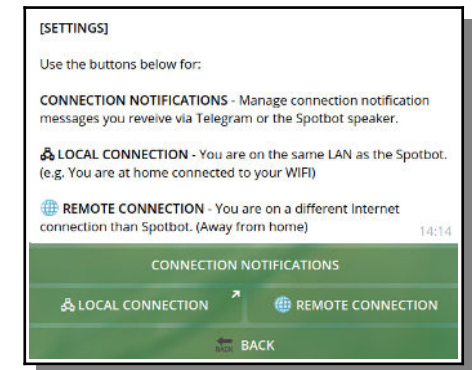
[SETTINGS]

Use the buttons below for:

CONNECTION NOTIFICATIONS - Manage connection notification messages you reveive via Telegram or the Spotbot speaker.

LOCAL CONNECTION - You are on the same LAN as the Spotbot. (e.g. You are at home connected to your WIFI)

REMOTE CONNECTION - You are on a different Internet connection than Spotbot. (Away from home)

14:14

CONNECTION NOTIFICATIONS

LOCAL CONNECTION

REMOTE CONNECTION

BACK

BACK